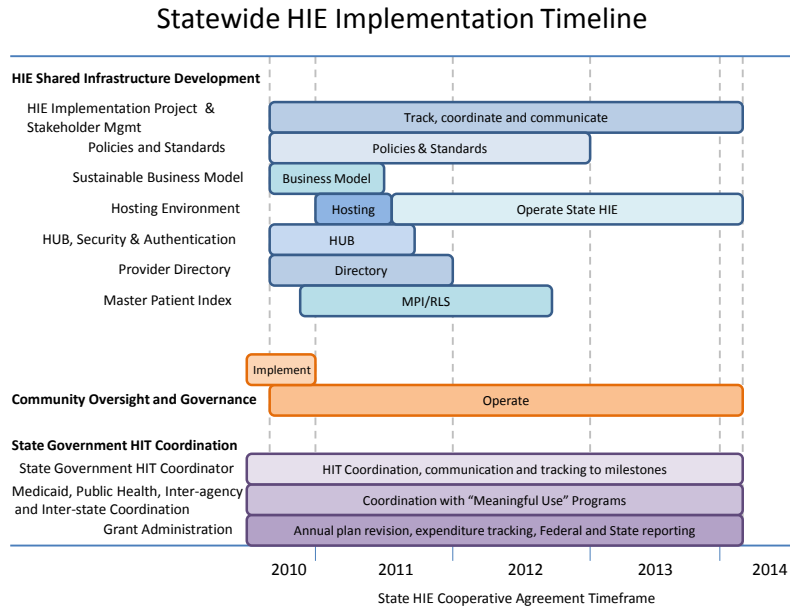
Statewide HIE Implementation Timeline

HIE Shared Infrastructure Development

HIE Implementation Project & Stakeholder Mgmt — Track, coordinate and communicate

Policies and Standards — Policies & Standards

Sustainable Business Model — Business Model

Hosting Environment — Hosting — Operate State HIE

HUB, Security & Authentication — HUB

Provider Directory — Directory

Master Patient Index — MPI/RLS

Implement

Community Oversight and Governance — Operate

State Government HIT Coordination

State Government HIT Coordinator — HIT Coordination, communication and tracking to milestones

Medicaid, Public Health, Inter-agency and Inter-state Coordination — Coordination with "Meaningful Use" Programs

Grant Administration — Annual plan revision, expenditure tracking, Federal and State reporting

2010 2011 2012 2013 2014

State HIE Cooperative Agreement Timeframe